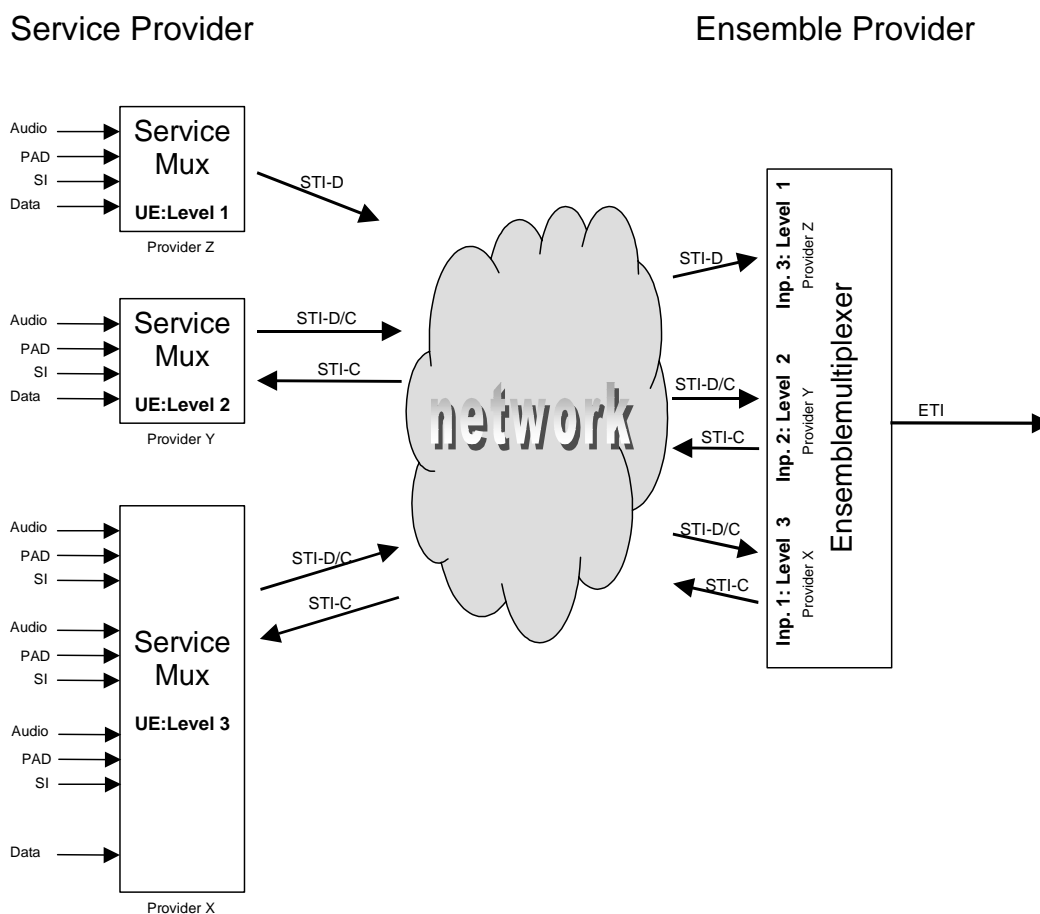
Service Provider

Ensemble Provider

Audio
PAD
SI
Data

Service Mux
UE:Level 1
Provider Z

STI-D

Audio
PAD
SI
Data

Service Mux
UE:Level 2
Provider Y

STI-D/C
STI-C

Audio
PAD
SI
Audio
PAD
SI
Audio
PAD
SI
Data

Service Mux
UE:Level 3
Provider X

STI-D/C
STI-C

network

STI-D
STI-D/C
STI-C
STI-D/C
STI-C

Inp. 3: Level 1
Provider Z
Inp. 2: Level 2
Provider Y
Inp. 1: Level 3
Provider X

Ensemblemultiplexer

ETI